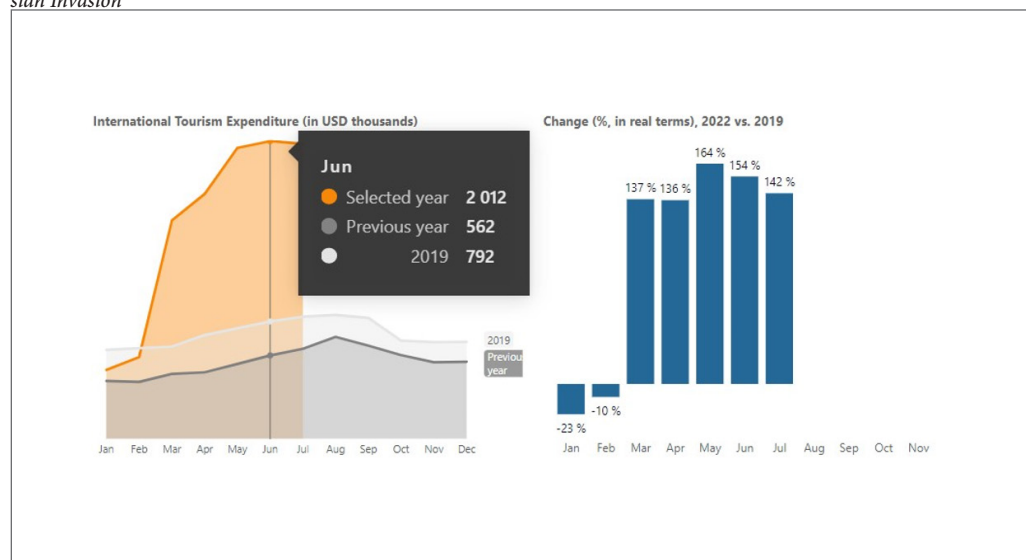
sian Invasion

International Tourism Expenditure (in USD thousands)

Jun
Selected year 2 012
Previous year 562
2019 792

2019
Previou year

Jan Feb Mar Apr May Jun Jul Aug Sep Oct Nov Dec

Change (%, in real terms), 2022 vs. 2019

-23 % -10 % 137 % 136 % 164 % 154 % 142 %

Jan Feb Mar Apr May Jun Jul Aug Sep Oct Nov